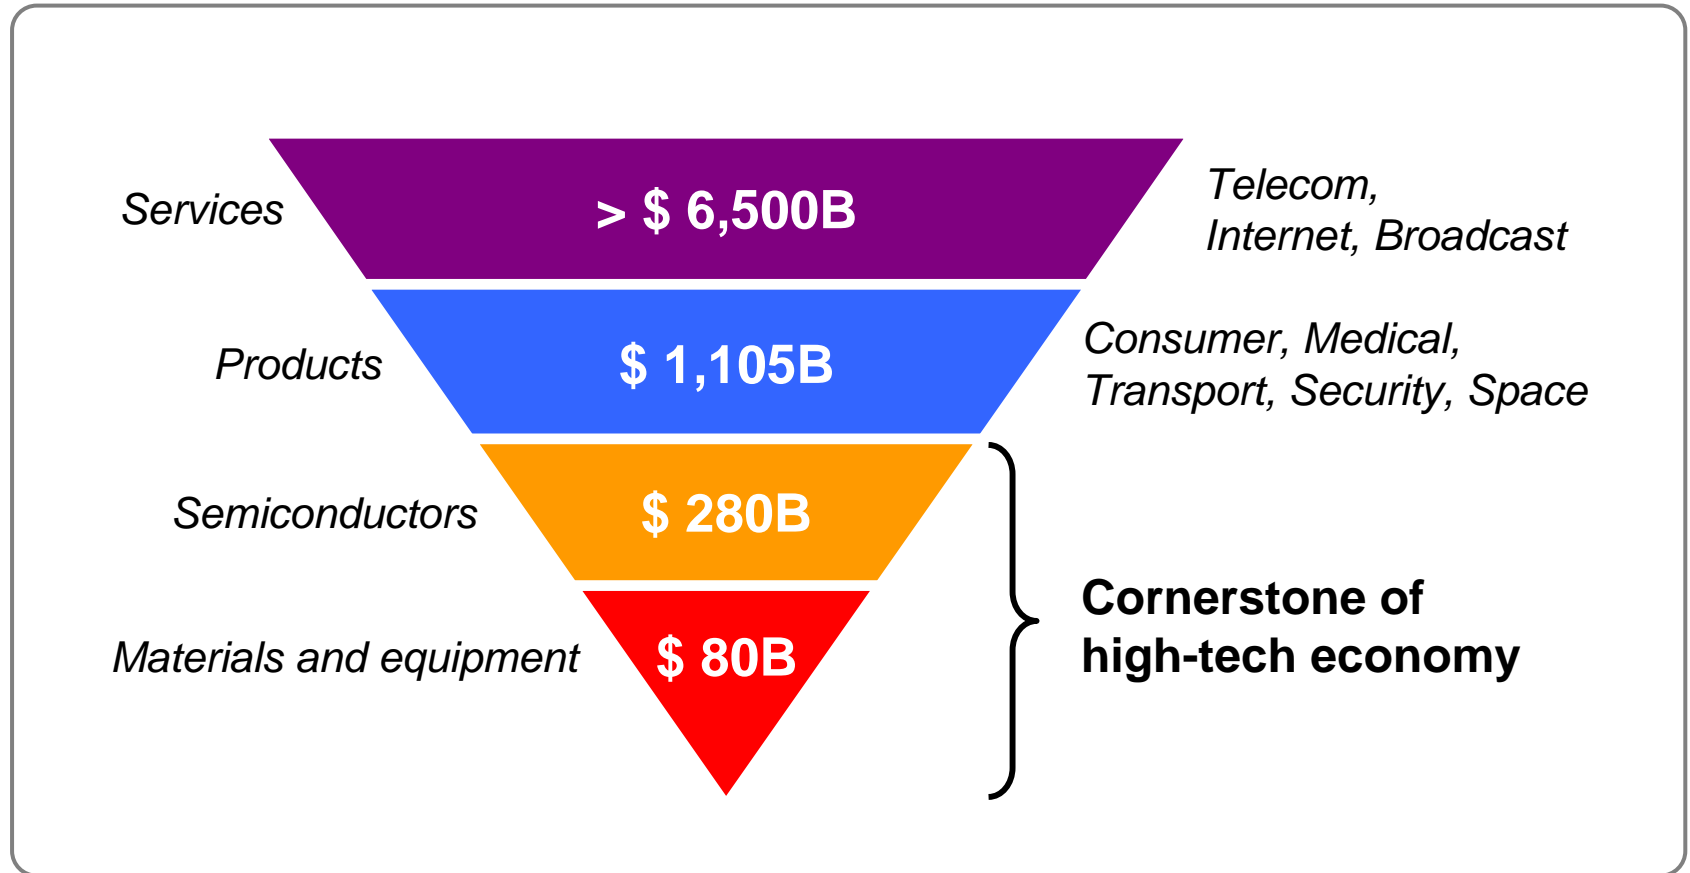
Services

> \$ 6,500B

Telecom, Internet, Broadcast

Products

\$ 1,105B

Consumer, Medical, Transport, Security, Space

Semiconductors

\$ 280B

Materials and equipment

\$ 80B

Cornerstone of high-tech economy